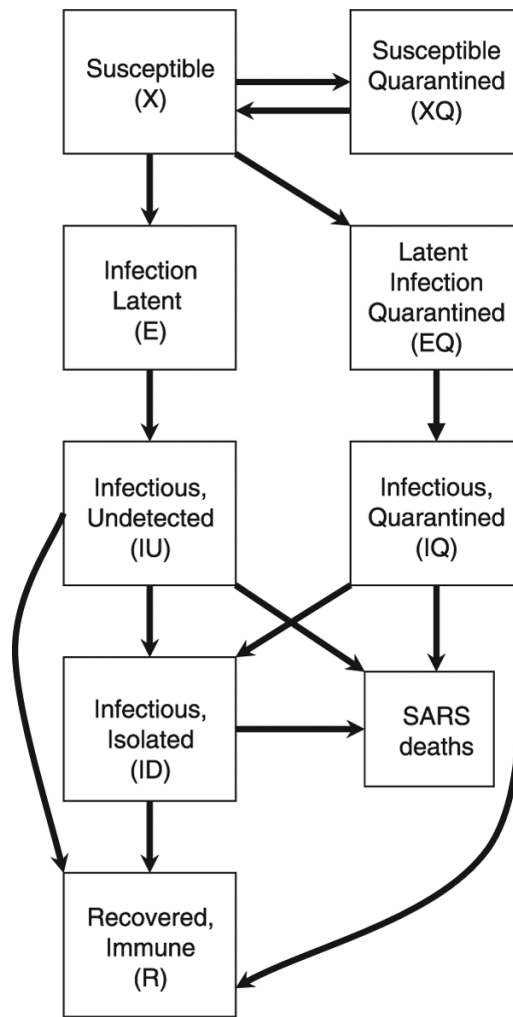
Susceptible
(X)

Susceptible
Quarantined
(XQ)

Infection
Latent
(E)

Latent
Infection
Quarantined
(EQ)

Infectious,
Undetected
(IU)

Infectious,
Quarantined
(IQ)

Infectious,
Isolated
(ID)

SARS
deaths

Recovered,
Immune
(R)